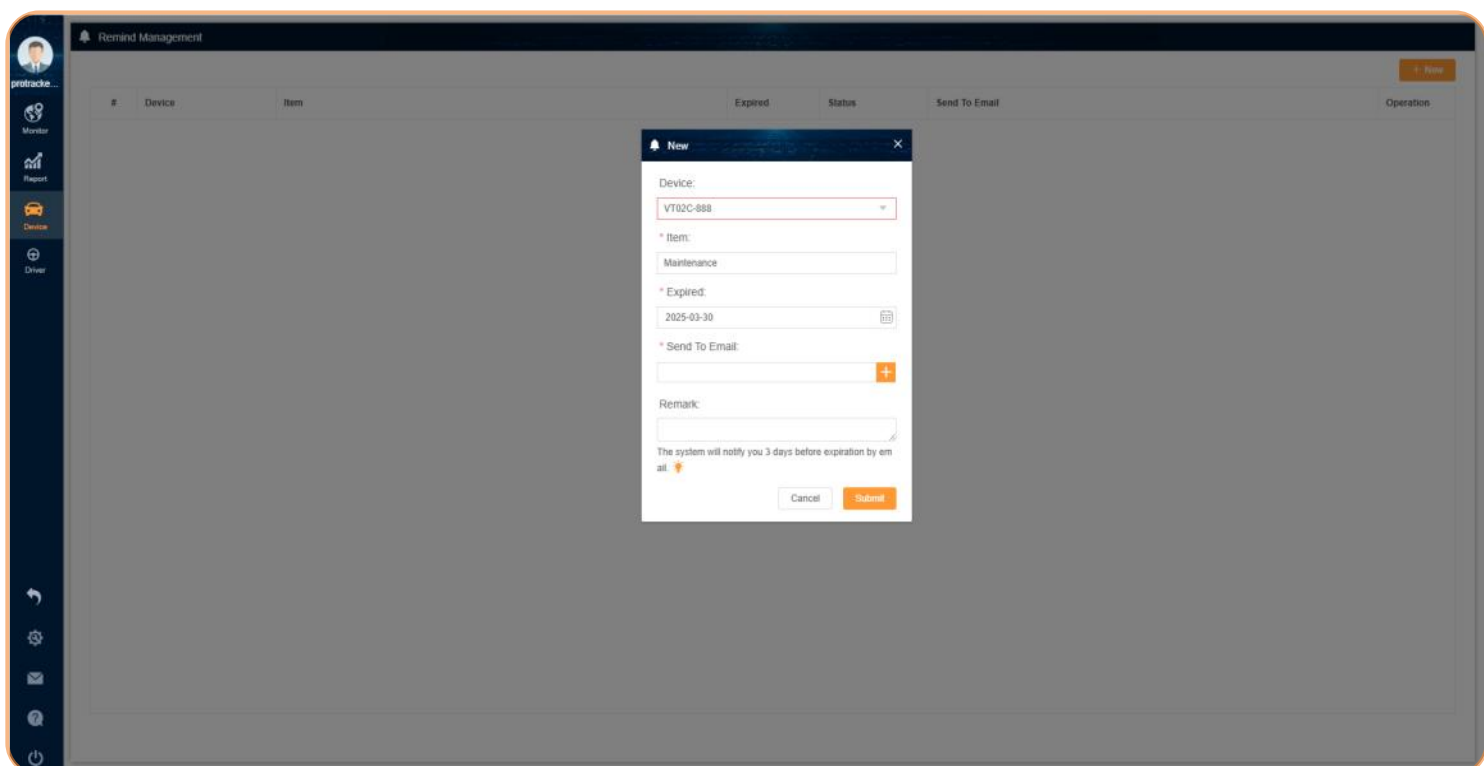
protracke...
Monitor
Report
Device
Driver

Remind Management

+ New

| # | Device | Item | Expired | Status | Send To Email | Operation |
|---|---|---|---|---|---|---|

New

Device:
VT02C-888

* Item:
Maintenance

* Expired:
2025-03-30

* Send To Email:

Remark:

The system will notify you 3 days before expiration by em ail.

Cancel
Submit